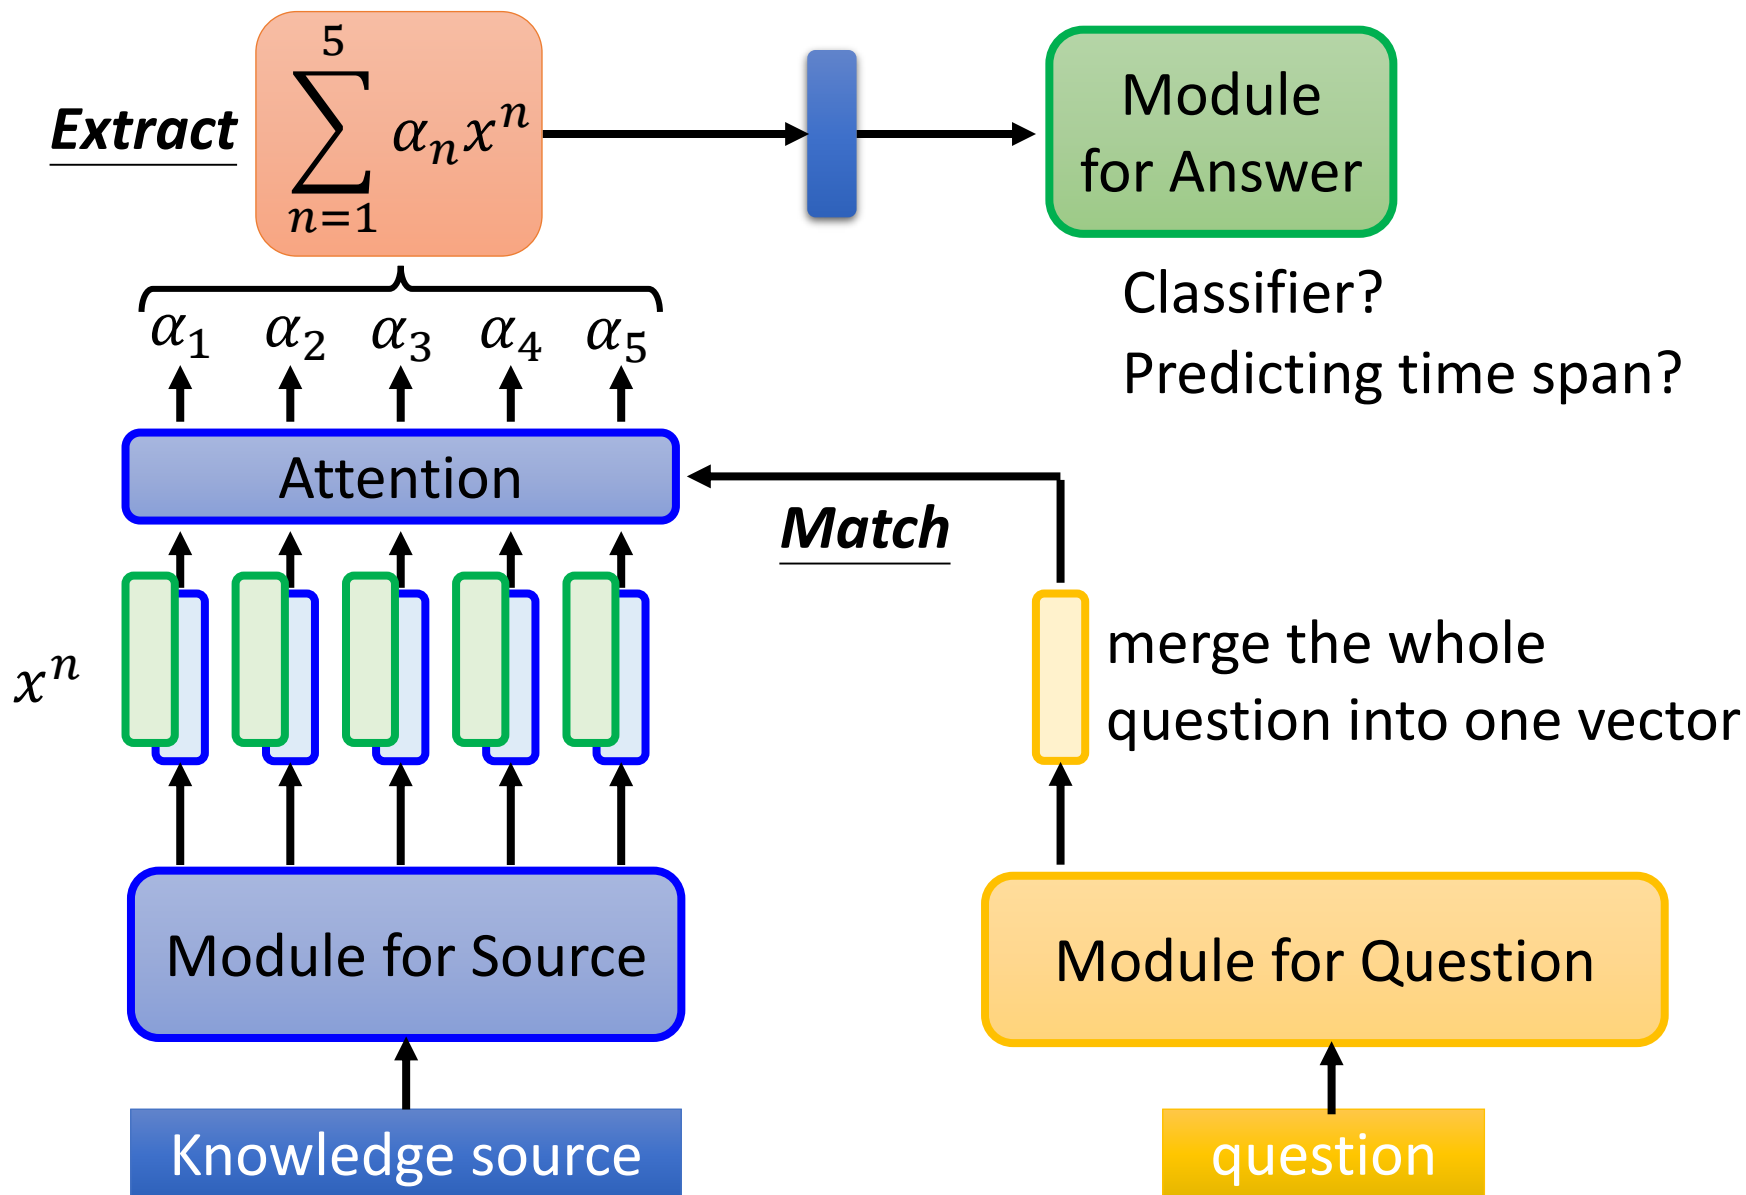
Extract

$\sum_{n=1}^{5} \alpha_n x^n$

Module for Answer

Classifier?

Predicting time span?

$\alpha_1$ $\alpha_2$ $\alpha_3$ $\alpha_4$ $\alpha_5$

Attention

Match

$x^n$

merge the whole question into one vector

Module for Source

Module for Question

Knowledge source

question